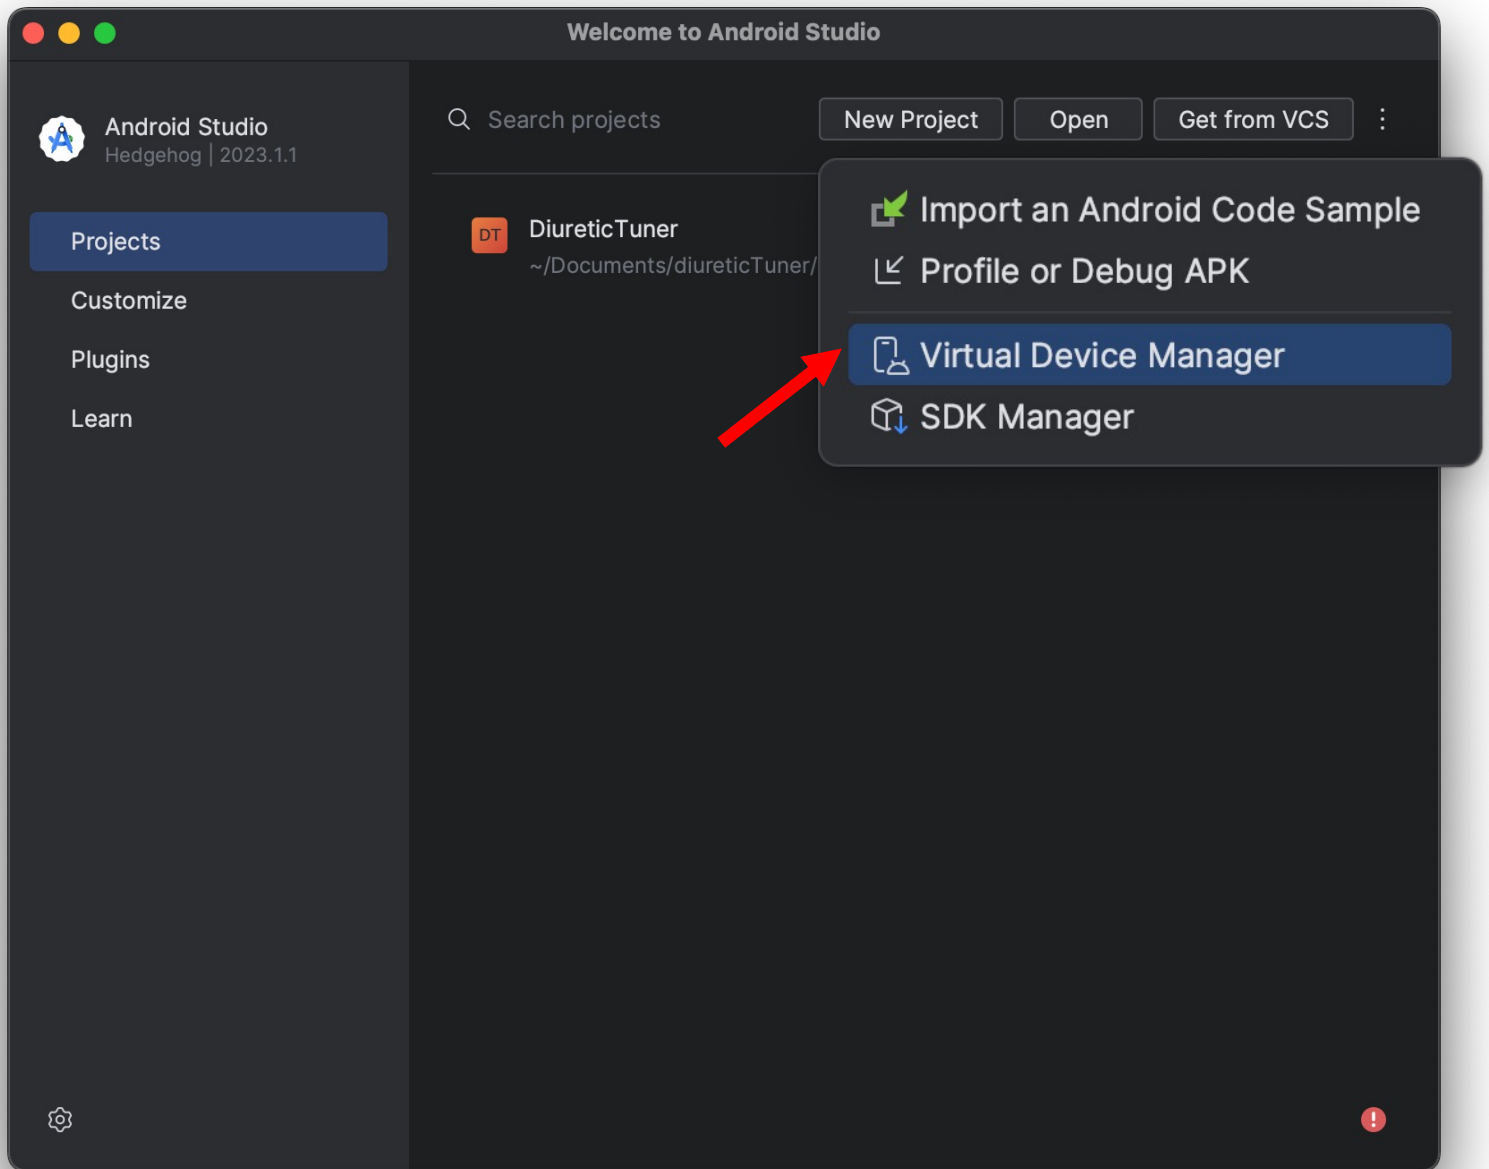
Welcome to Android Studio

Android Studio
Hedgehog | 2023.1.1

Projects
Customize
Plugins
Learn

Search projects

New Project
Open
Get from VCS

DT
DiureticTuner
~/Documents/diureticTuner/

Import an Android Code Sample
Profile or Debug APK
Virtual Device Manager
SDK Manager